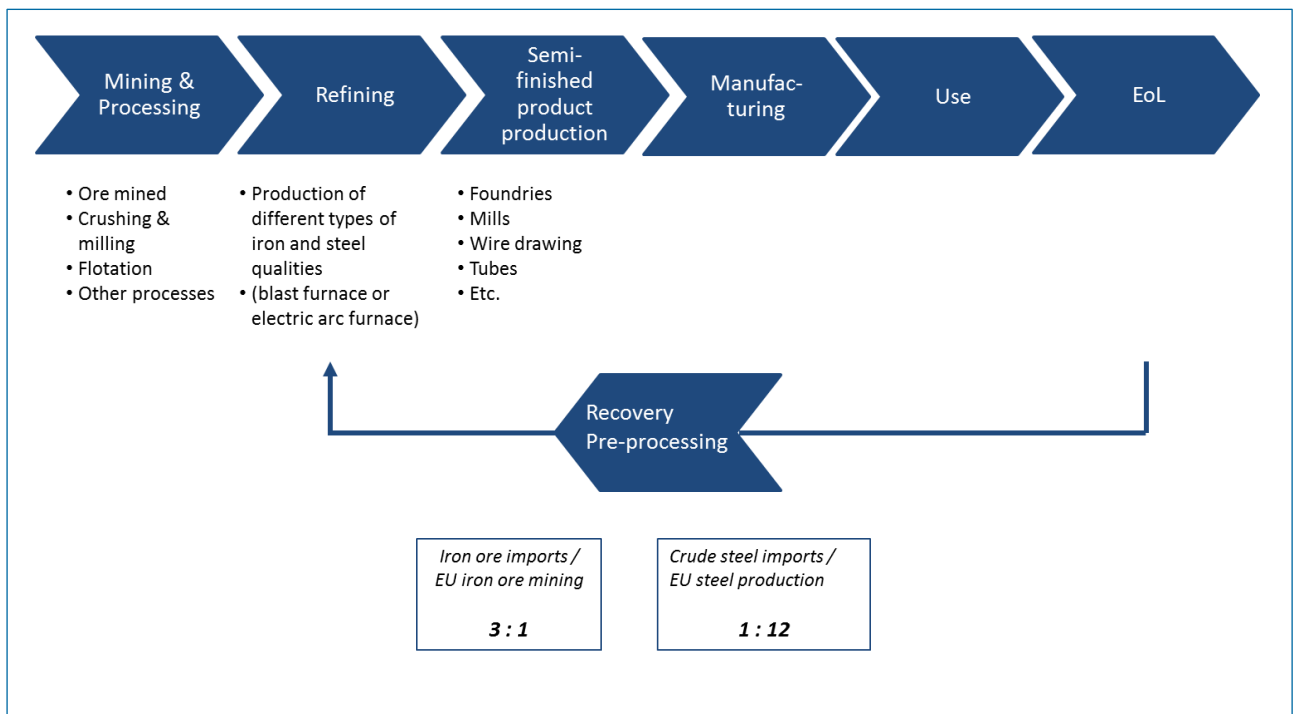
Mining & Processing

Refining

Semi-finished product production

Manufacturing

Use

EoL

• Ore mined
• Crushing & milling
• Flotation
• Other processes

• Production of different types of iron and steel qualities
• (blast furnace or electric arc furnace)

• Foundries
• Mills
• Wire drawing
• Tubes
• Etc.

Recovery
Pre-processing

Iron ore imports / EU iron ore mining

3 : 1

Crude steel imports / EU steel production

1 : 12